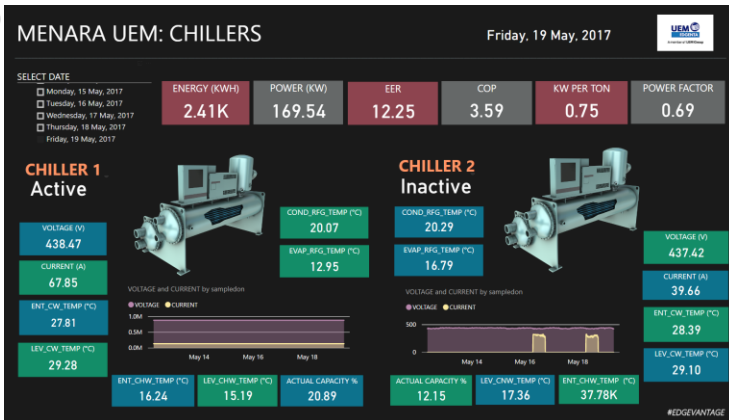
MENARA UEM: CHILLERS

Friday, 19 May, 2017

UEM EDGENTA
A member of UEM Group

SELECT DATE
Monday, 15 May, 2017
Tuesday, 16 May, 2017
Wednesday, 17 May, 2017
Thursday, 18 May, 2017
Friday, 19 May, 2017

| ENERGY (KWH) | POWER (KW) | EER | COP | KW PER TON | POWER FACTOR |
|---|---|---|---|---|---|
| 2.41K | 169.54 | 12.25 | 3.59 | 0.75 | 0.69 |

CHILLER 1
Active

VOLTAGE (V)
438.47

CURRENT (A)
67.85

ENT_CW_TEMP (°C)
27.81

LEV_CW_TEMP (°C)
29.28

COND_RFG_TEMP (°C)
20.07

EVAP_RFG_TEMP (°C)
12.95

VOLTAGE and CURRENT by sampledon
VOLTAGE CURRENT
1.0M
0.5M
0.0M
May 14 May 16 May 18

ENT_CHW_TEMP (°C)
16.24

LEV_CHW_TEMP (°C)
15.19

ACTUAL CAPACITY %
20.89

CHILLER 2
Inactive

COND_RFG_TEMP (°C)
20.29

EVAP_RFG_TEMP (°C)
16.79

VOLTAGE and CURRENT by sampledon
VOLTAGE CURRENT
500
0
May 14 May 16 May 18

VOLTAGE (V)
437.42

CURRENT (A)
39.66

ENT_CW_TEMP (°C)
28.39

LEV_CW_TEMP (°C)
29.10

ACTUAL CAPACITY %
12.15

LEV_CHW_TEMP (°C)
17.36

ENT_CHW_TEMP (°C)
37.78K

#EDGEVANTAGE